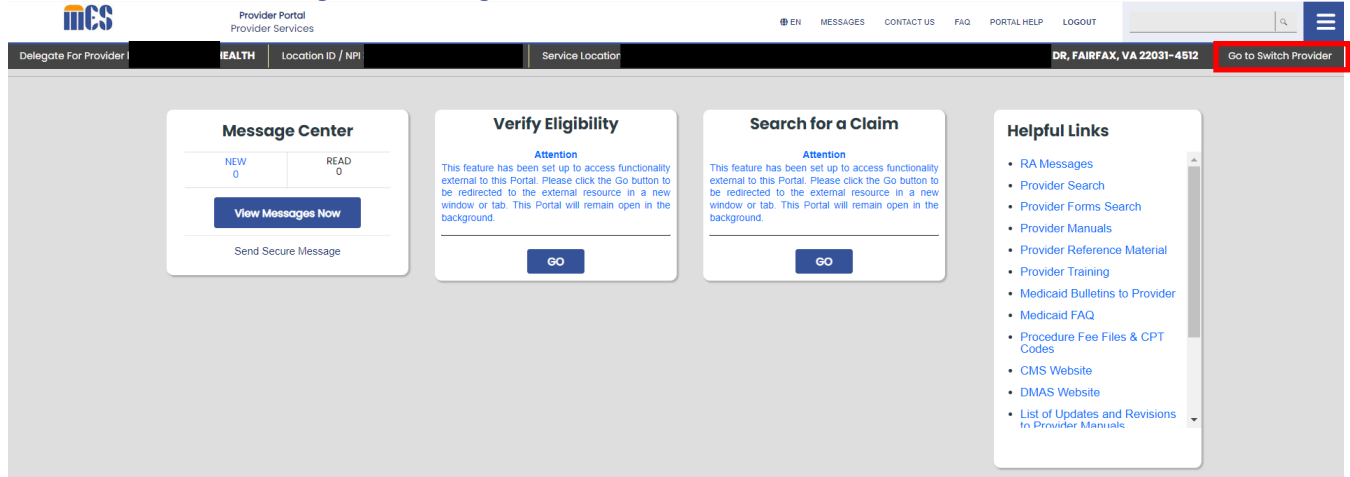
MES

Provider Portal
Provider Services

EN MESSAGES CONTACT US FAQ PORTAL HELP LOGOUT

Delegate For Provider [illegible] HEALTH | Location ID / NPI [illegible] | Service Location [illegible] DR, FAIRFAX, VA 22031-4512 | Go to Switch Provider

Message Center

| NEW | READ |
|---|---|
| 0 | 0 |

View Messages Now

Send Secure Message

Verify Eligibility

Attention
This feature has been set up to access functionality external to this Portal. Please click the Go button to be redirected to the external resource in a new window or tab. This Portal will remain open in the background.

GO

Search for a Claim

Attention
This feature has been set up to access functionality external to this Portal. Please click the Go button to be redirected to the external resource in a new window or tab. This Portal will remain open in the background.

GO

Helpful Links

- RA Messages
- Provider Search
- Provider Forms Search
- Provider Manuals
- Provider Reference Material
- Provider Training
- Medicaid Bulletins to Provider
- Medicaid FAQ
- Procedure Fee Files & CPT Codes
- CMS Website
- DMAS Website
- List of Updates and Revisions to Provider Manuals